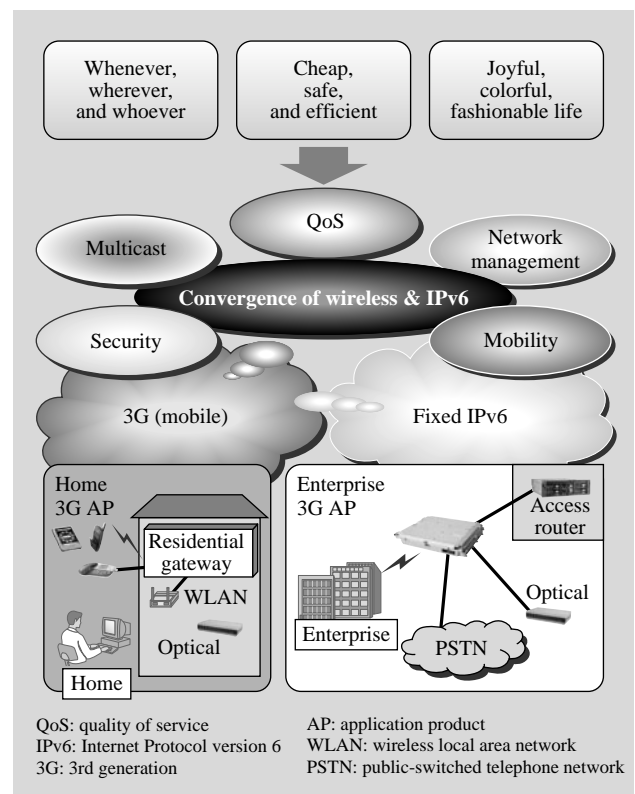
Whenever, wherever, and whoever

Cheap, safe, and efficient

Joyful, colorful, fashionable life

QoS

Multicast

Network management

Convergence of wireless & IPv6

Security

Mobility

3G (mobile)

Fixed IPv6

Home 3G AP

Residential gateway

WLAN

Optical

Home

Enterprise 3G AP

Access router

Optical

Enterprise

PSTN

QoS: quality of service
IPv6: Internet Protocol version 6
3G: 3rd generation

AP: application product
WLAN: wireless local area network
PSTN: public-switched telephone network